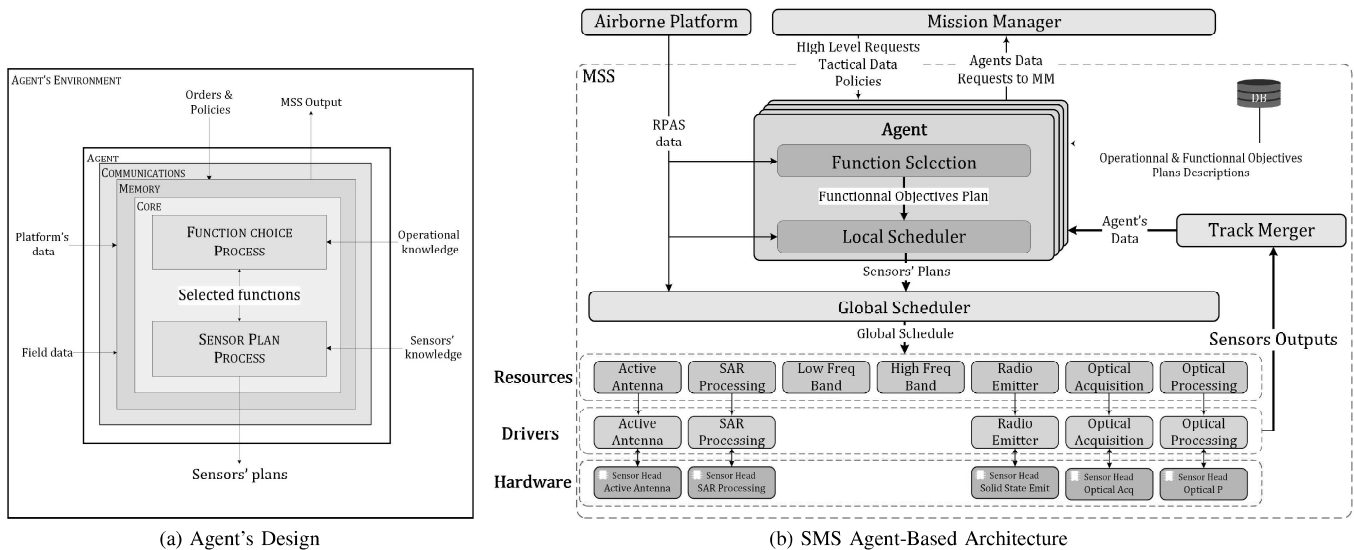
AGENT'S ENVIRONMENT

Orders & Policies

MSS Output

AGENT

COMMUNICATIONS

MEMORY

CORE

Platform's data

FUNCTION CHOICE PROCESS

Operational knowledge

Selected functions

SENSOR PLAN PROCESS

Field data

Sensors' knowledge

Sensors' plans

(a) Agent's Design

Airborne Platform

Mission Manager

High Level Requests
Tactical Data
Policies

Agents Data
Requests to MM

MSS

DB

RPAS data

Agent

Function Selection

Functionnal Objectives Plan

Local Scheduler

Operationnal & Functionnal Objectives
Plans Descriptions

Agent's Data

Track Merger

Sensors' Plans

Global Scheduler

Global Schedule

Sensors Outputs

Resources

Active Antenna

SAR Processing

Low Freq Band

High Freq Band

Radio Emitter

Optical Acquisition

Optical Processing

Drivers

Active Antenna

SAR Processing

Radio Emitter

Optical Acquisition

Optical Processing

Hardware

Sensor Head
Active Antenna

Sensor Head
SAR Processing

Sensor Head
Solid State Emit

Sensor Head
Optical Acq

Sensor Head
Optical P

(b) SMS Agent-Based Architecture